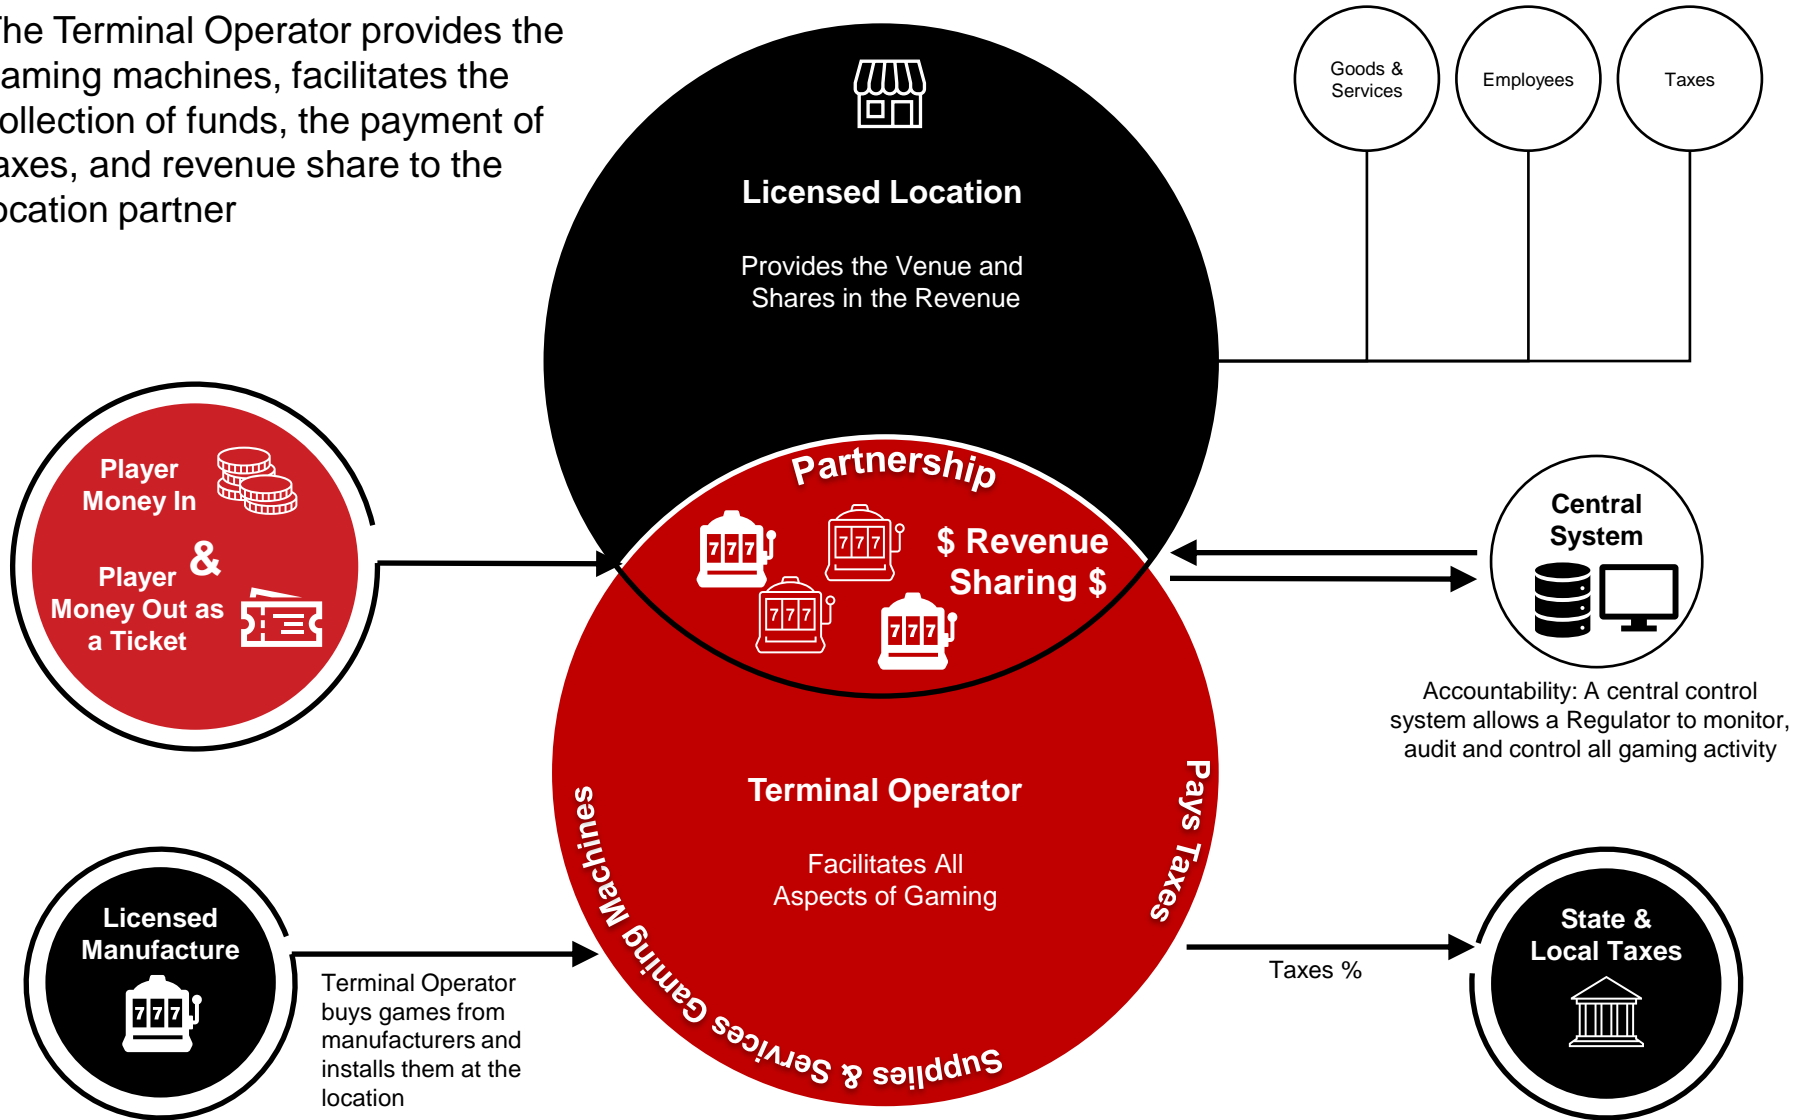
he Terminal Operator provides the aming machines, facilitates the ollection of funds, the payment of axes, and revenue share to the ocation partner

Goods & Services

Employees

Taxes

Licensed Location

Provides the Venue and Shares in the Revenue

Player Money In

&

Player Money Out as a Ticket

Partnership

777

777

$ Revenue Sharing $

777

777

Central System

Accountability: A central control system allows a Regulator to monitor, audit and control all gaming activity

Terminal Operator

Facilitates All Aspects of Gaming

Supplies & Services Gaming Machines

Pays Taxes

Licensed Manufacture

777

Terminal Operator buys games from manufacturers and installs them at the location

Taxes %

State & Local Taxes